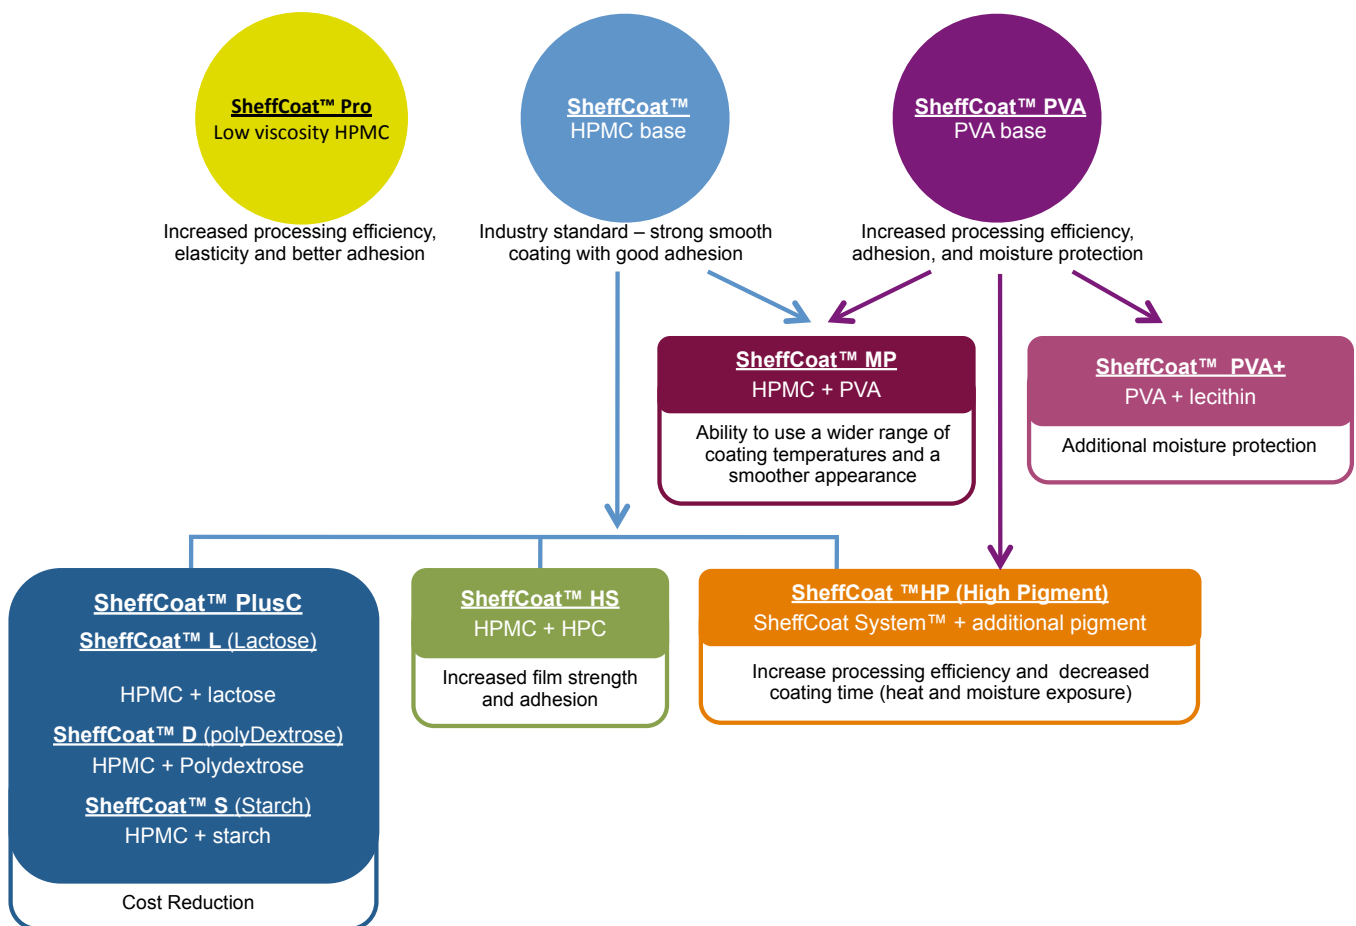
SheffCoat™ Pro
Low viscosity HPMC

Increased processing efficiency, elasticity and better adhesion

SheffCoat™
HPMC base

Industry standard – strong smooth coating with good adhesion

SheffCoat™ PVA
PVA base

Increased processing efficiency, adhesion, and moisture protection

SheffCoat™ MP
HPMC + PVA

Ability to use a wider range of coating temperatures and a smoother appearance

SheffCoat™ PVA+
PVA + lecithin

Additional moisture protection

SheffCoat™ PlusC

SheffCoat™ L (Lactose)

HPMC + lactose

SheffCoat™ D (polyDextrose)

HPMC + Polydextrose

SheffCoat™ S (Starch)

HPMC + starch

Cost Reduction

SheffCoat™ HS
HPMC + HPC

Increased film strength and adhesion

SheffCoat ™HP (High Pigment)
SheffCoat System™ + additional pigment

Increase processing efficiency and decreased coating time (heat and moisture exposure)